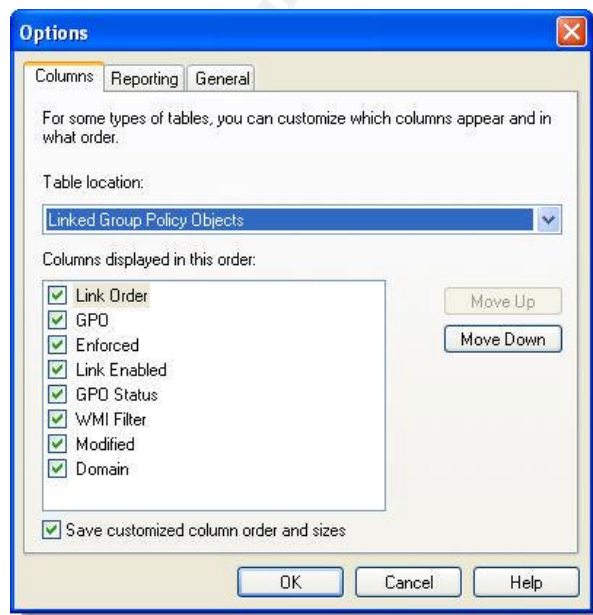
Options

Columns | Reporting | General

For some types of tables, you can customize which columns appear and in what order.

Table location:

Linked Group Policy Objects

Columns displayed in this order:

Link Order
GPO
Enforced
Link Enabled
GPO Status
WMI Filter
Modified
Domain

Move Up
Move Down

Save customized column order and sizes

OK
Cancel
Help